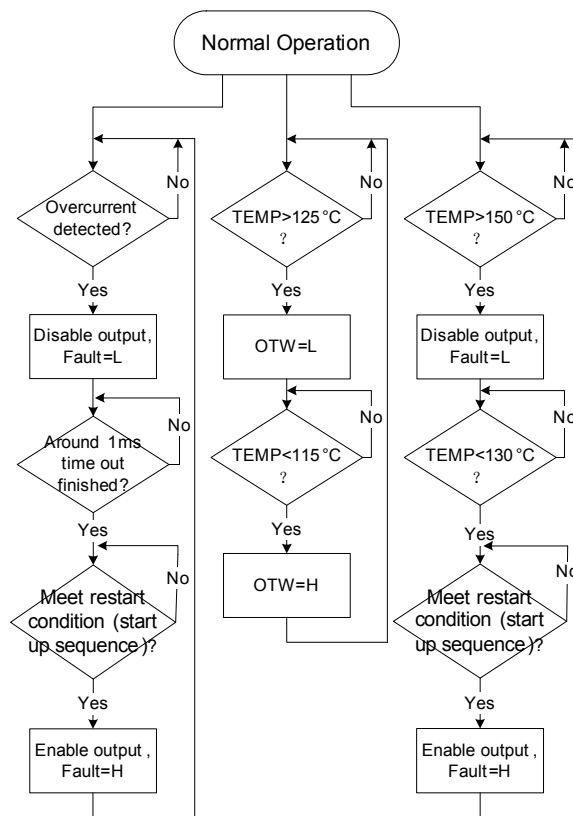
Normal Operation

Overcurrent detected?
No
Yes
Disable output, Fault=L
Around 1ms time out finished?
No
Yes
Meet restart condition (start up sequence)?
No
Yes
Enable output , Fault=H

TEMP>125 °C ?
No
Yes
OTW=L
TEMP<115 °C ?
No
Yes
OTW=H

TEMP>150 °C ?
No
Yes
Disable output, Fault=L
TEMP<130 °C ?
No
Yes
Meet restart condition (start up sequence)?
No
Yes
Enable output , Fault=H